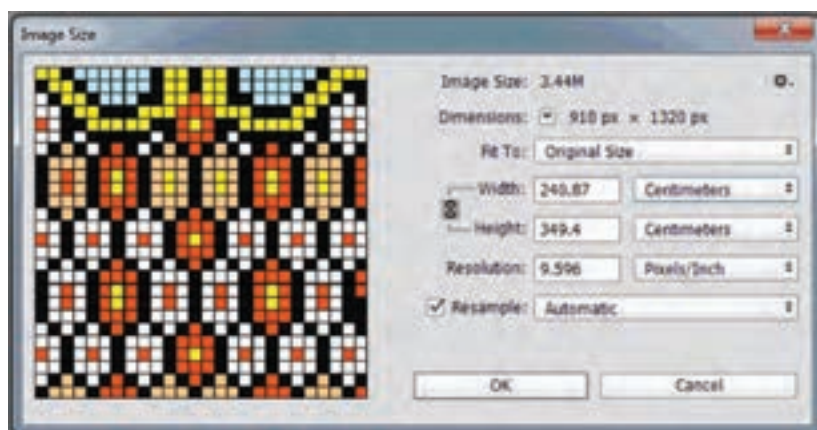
Image Size

Image Size: 3.44M

Dimensions: 910 px × 1320 px

Fit To: Original Size

Width: 240.87 Centimeters

Height: 349.4 Centimeters

Resolution: 9.596 Pixels/Inch

Resample: Automatic

OK

Cancel